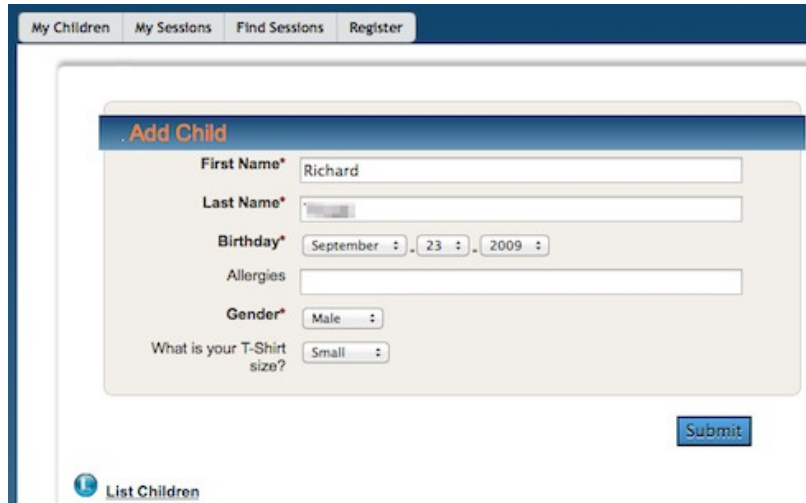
My Children | My Sessions | Find Sessions | Register

Add Child

First Name* Richard

Last Name* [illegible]

Birthday* September . 23 . 2009

Allergies

Gender* Male

What is your T-Shirt size? Small

Submit

List Children